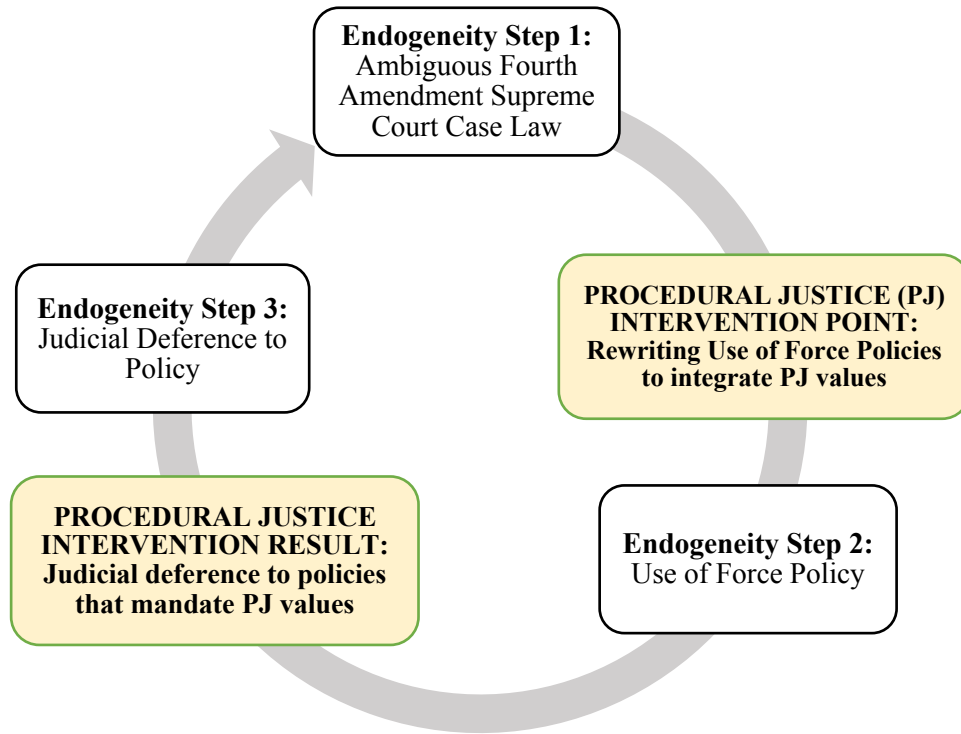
**Endogeneity Step 1:** Ambiguous Fourth Amendment Supreme Court Case Law

**PROCEDURAL JUSTICE (PJ) INTERVENTION POINT: Rewriting Use of Force Policies to integrate PJ values**

**Endogeneity Step 2:** Use of Force Policy

**PROCEDURAL JUSTICE INTERVENTION RESULT: Judicial deference to policies that mandate PJ values**

**Endogeneity Step 3:** Judicial Deference to Policy